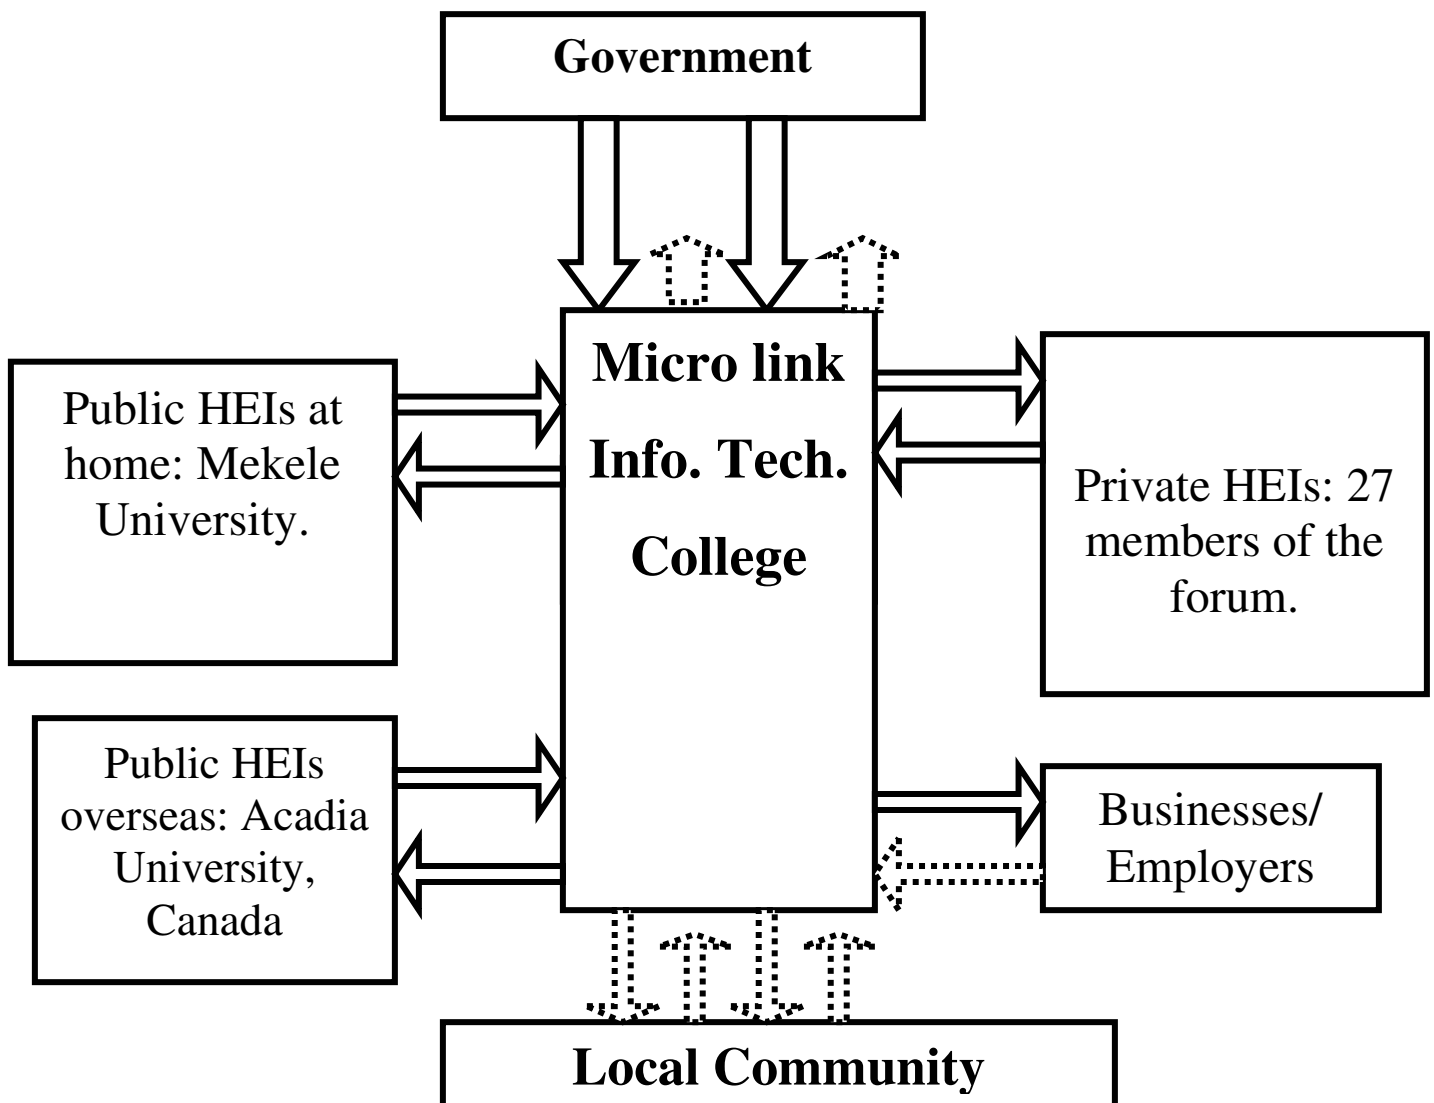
Government

Public HEIs at home: Mekele University.

Micro link Info. Tech. College

Private HEIs: 27 members of the forum.

Public HEIs overseas: Acadia University, Canada

Businesses/ Employers

Local Community